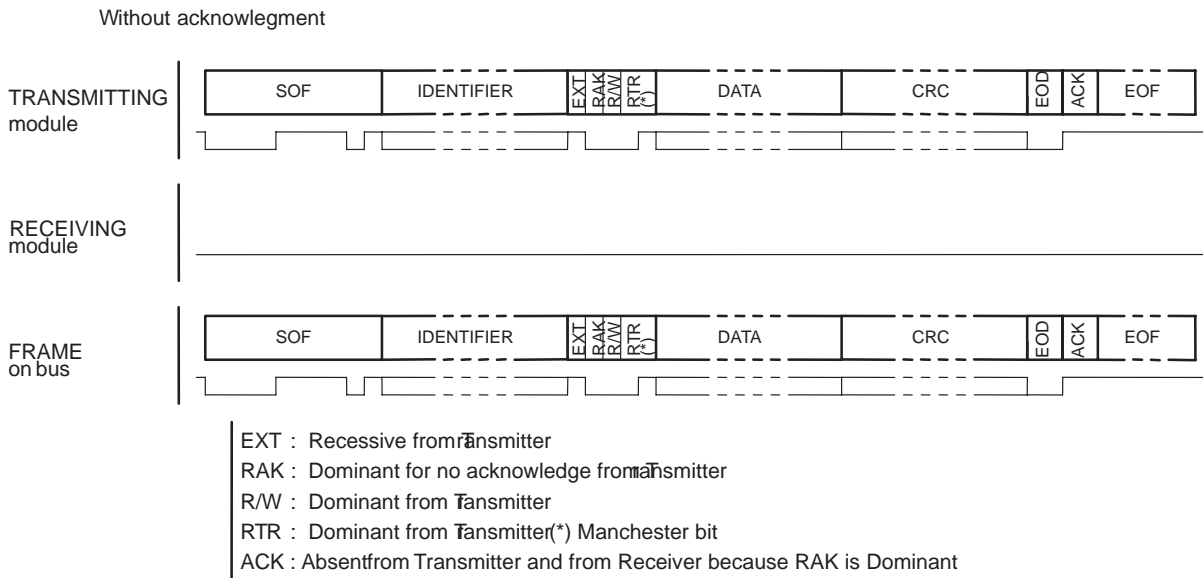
Without acknowlegment

TRANSMITTING module

SOF | IDENTIFIER | EXT | RAK | R/W | RTR (*) | DATA | CRC | EOD | ACK | EOF

RECEIVING module

FRAME on bus

SOF | IDENTIFIER | EXT | RAK | R/W | RTR (*) | DATA | CRC | EOD | ACK | EOF

EXT : Recessive from Transmitter

RAK : Dominant for no acknowledge from Transmitter

R/W : Dominant from Transmitter

RTR : Dominant from Transmitter (*) Manchester bit

ACK : Absent from Transmitter and from Receiver because RAK is Dominant